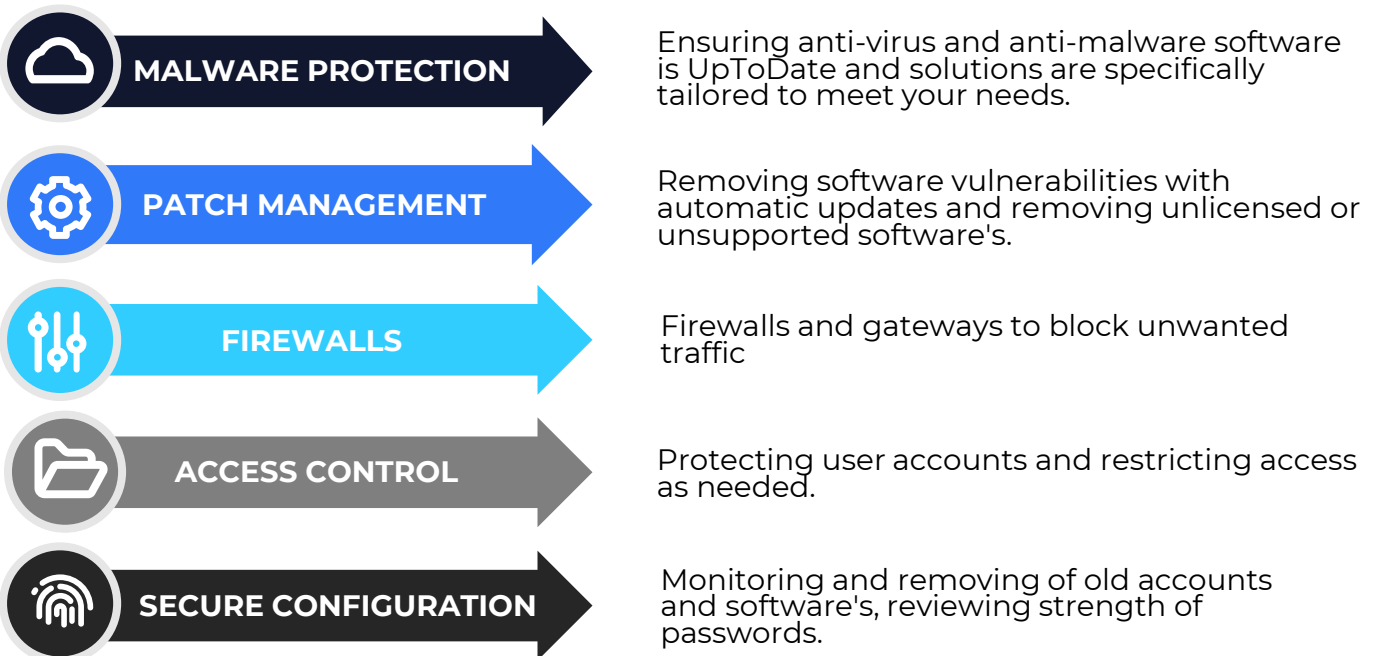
MALWARE PROTECTION

Ensuring anti-virus and anti-malware software is UpToDate and solutions are specifically tailored to meet your needs.

PATCH MANAGEMENT

Removing software vulnerabilities with automatic updates and removing unlicensed or unsupported software's.

FIREWALLS

Firewalls and gateways to block unwanted traffic

ACCESS CONTROL

Protecting user accounts and restricting access as needed.

SECURE CONFIGURATION

Monitoring and removing of old accounts and software's, reviewing strength of passwords.